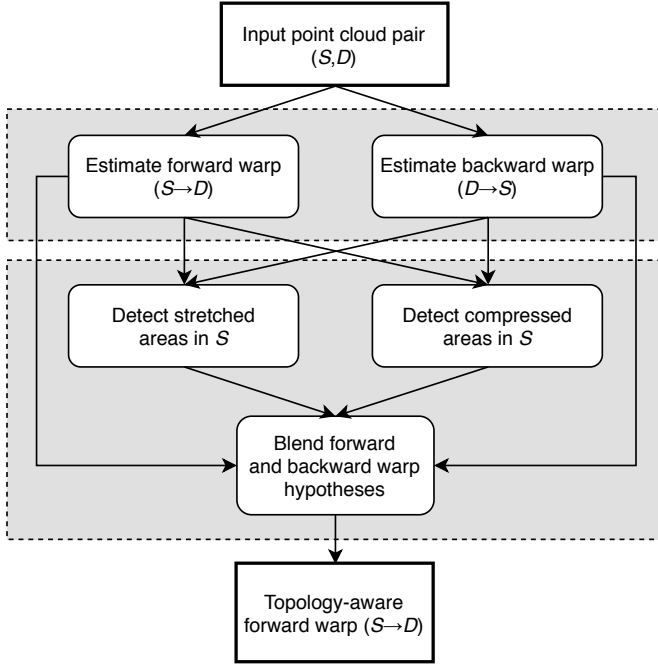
Input point cloud pair ($S$,$D$)

Estimate forward warp ($S \rightarrow D$)

Estimate backward warp ($D \rightarrow S$)

Detect stretched areas in $S$

Detect compressed areas in $S$

Blend forward and backward warp hypotheses

Topology-aware forward warp ($S \rightarrow D$)